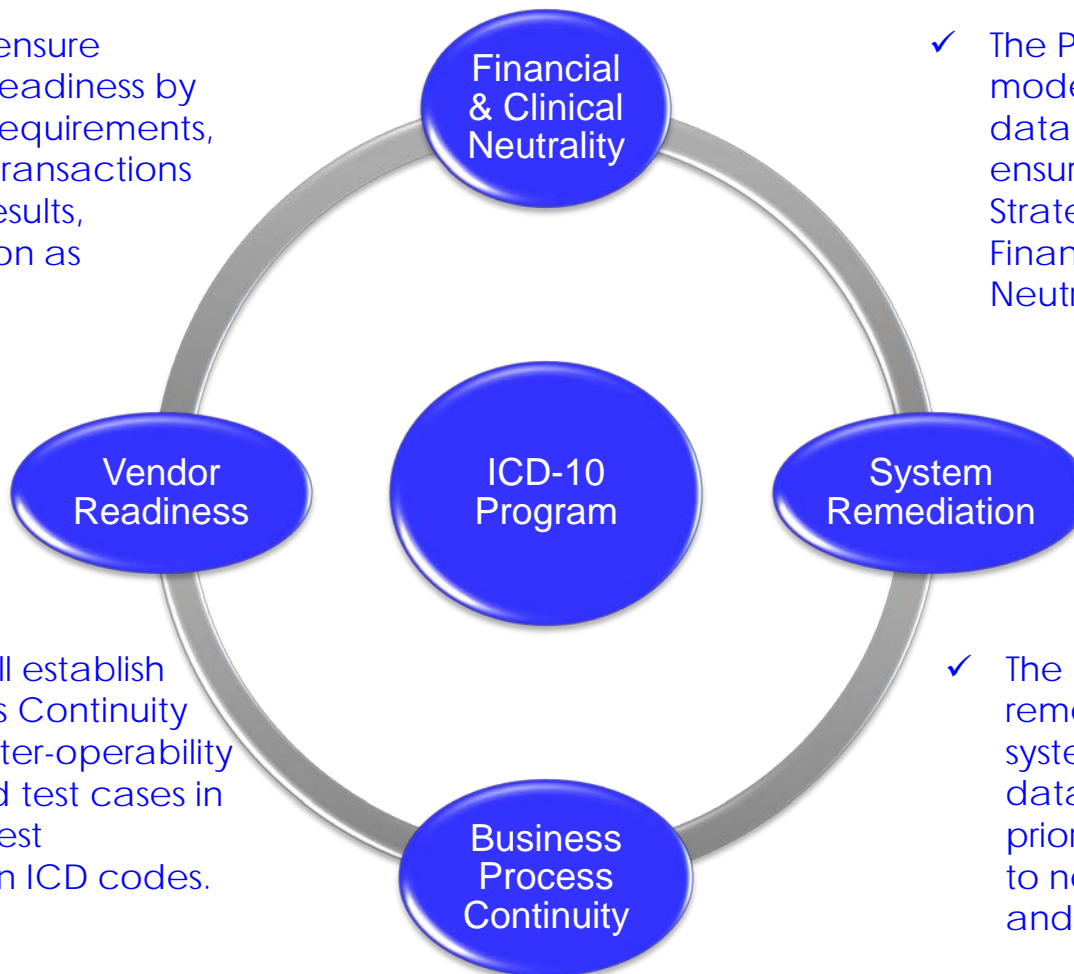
ensure
eadiness by
equirements,
ransactions
esults,
on as

Financial & Clinical Neutrality

✓ The P
mode
data
ensur
Strate
Finan
Neutr

Vendor Readiness

ICD-10 Program

System Remediation

ll establish
s Continuity
ter-operability
d test cases in
est
n ICD codes.

✓ The
reme
syste
data
prior
to ne
and

Business Process Continuity